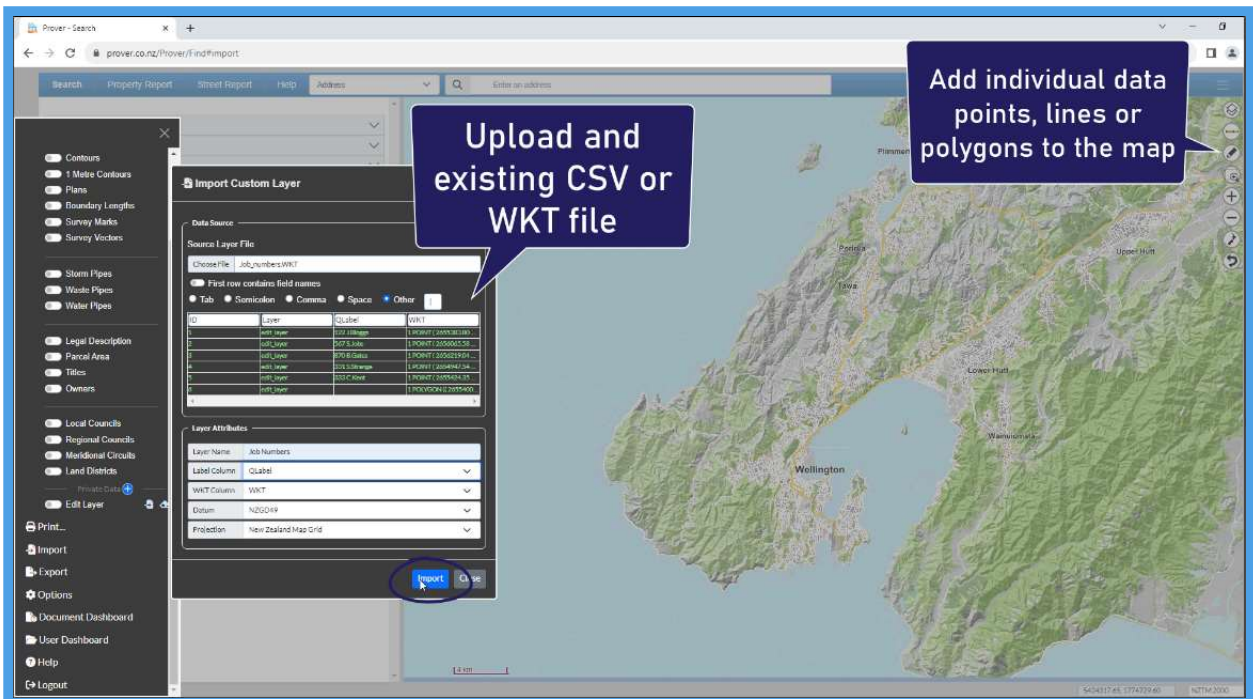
Prover - Search
prover.co.nz/Prover/Find#import

Search Property Report Street Report Help Address Enter an address

Contours
1 Metre Contours
Plans
Boundary Lengths
Survey Marks
Survey Vectors

Storm Pipes
Waste Pipes
Water Pipes

Legal Description
Parcel Area
Titles
Owners

Local Councils
Regional Councils
Meridional Circuits
Land Districts
Private Data
Edit Layer

Print...
Import
Export
Options
Document Dashboard
User Dashboard
Help
Logout

Import Custom Layer

Data Source
Source Layer File
Choose File Job_numbers.WKT
First row contains field names
Tab Semicolon Comma Space Other

| ID | Layer | QLabel | WKT |
|---|---|---|---|
| 1 | edit_layer | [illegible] | 1;POINT ( 2655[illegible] |
| 2 | edit_layer | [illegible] | 1;POINT ( 2656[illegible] |
| 3 | edit_layer | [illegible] | 1;POINT ( 2656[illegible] |
| 4 | edit_layer | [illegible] | 1;POINT ( 2656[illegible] |
| 5 | edit_layer | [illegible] | 1;POINT ( 2655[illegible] |
| 6 | edit_layer | | 1;POLYGON (( 2655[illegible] |

Layer Attributes
Layer Name Job Numbers
Label Column QLabel
WKT Column WKT
Datum NZGD49
Projection New Zealand Map Grid

Import Close

Upload and existing CSV or WKT file

Add individual data points, lines or polygons to the map

Plimmerton
Porirua
Tawa
Upper Hutt
Lower Hutt
Wainuiomata
Wellington
4 km
NZTM2000